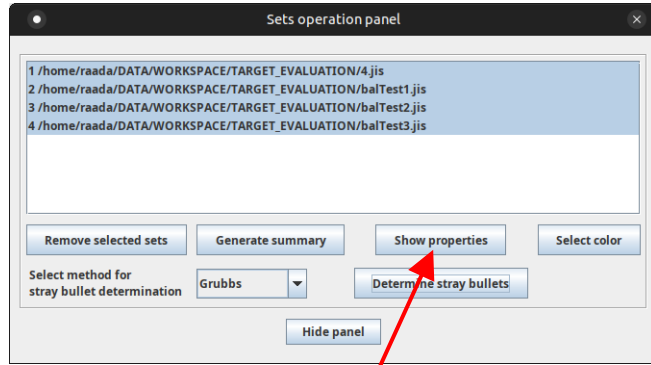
Sets operation panel

1 /home/raada/DATA/WORKSPACE/TARGET_EVALUATION/4.jis
2 /home/raada/DATA/WORKSPACE/TARGET_EVALUATION/balTest1.jis
3 /home/raada/DATA/WORKSPACE/TARGET_EVALUATION/balTest2.jis
4 /home/raada/DATA/WORKSPACE/TARGET_EVALUATION/balTest3.jis

Remove selected sets
Generate summary
Show properties
Select color

Select method for stray bullet determination
Grubbs
Determ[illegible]e stray bullets

Hide panel